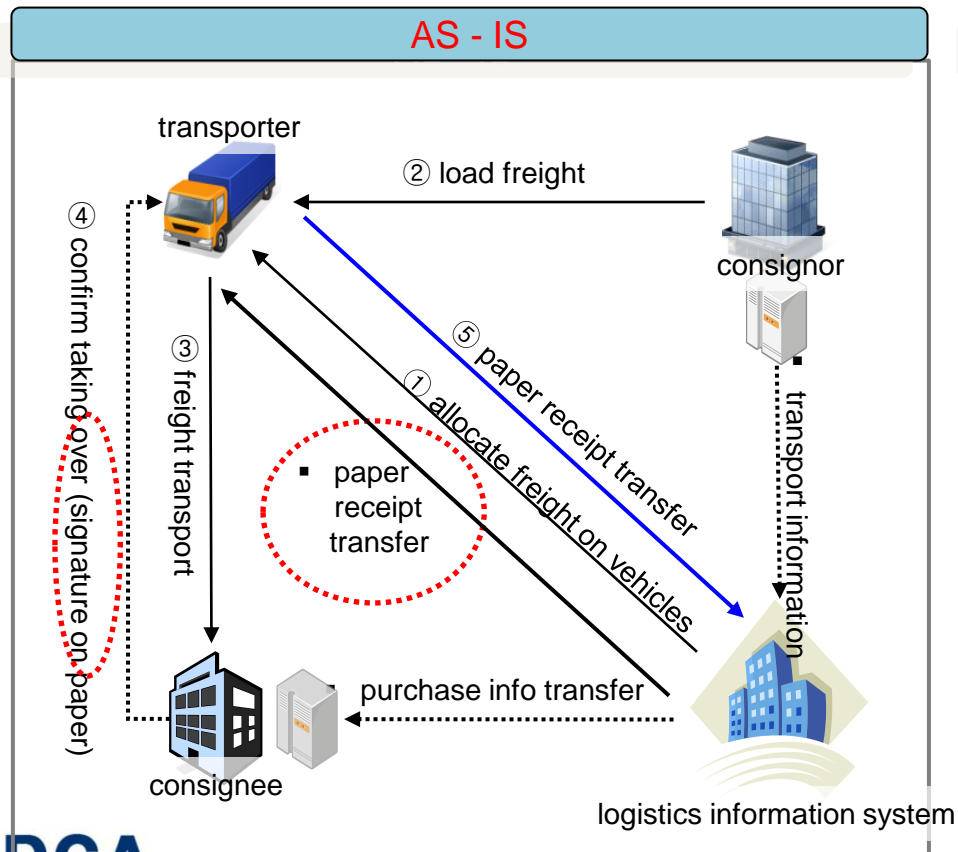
AS - IS

transporter

② load freight

consignor

④ confirm taking over (signature on paper)

③ freight transport

⑤ paper receipt transfer

① allocate freight on vehicles

transport information

paper receipt transfer

purchase info transfer

consignee

logistics information system